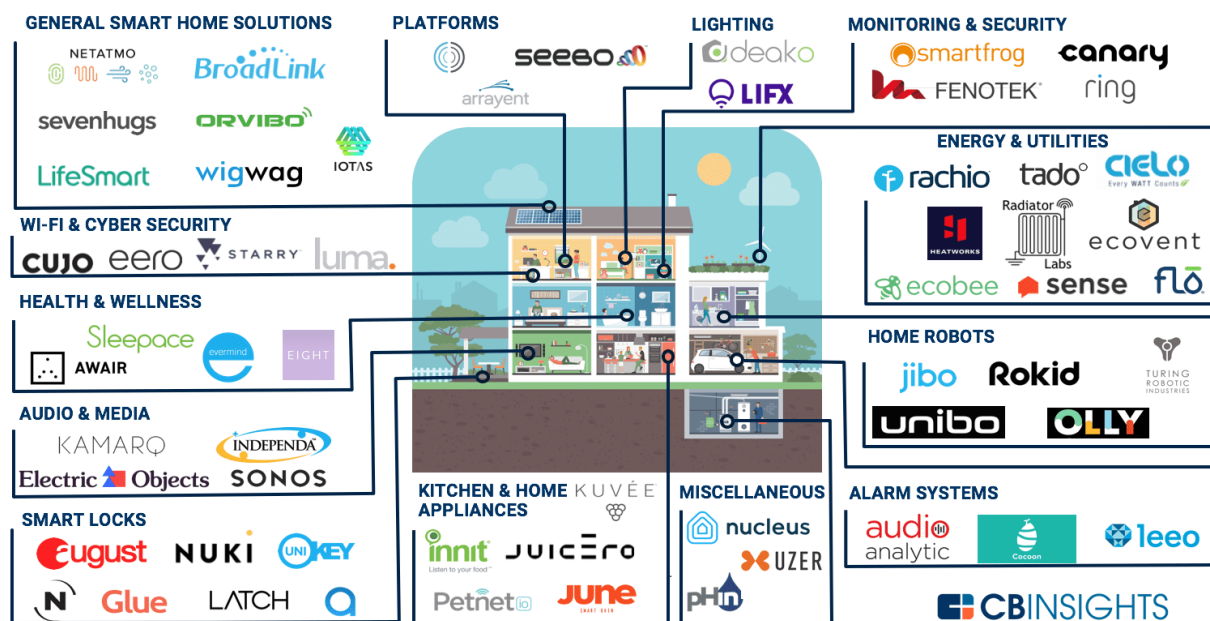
GENERAL SMART HOME SOLUTIONS
NETATMO
BroadLink
sevenhugs
ORVIBO
LifeSmart
wigwag
IOTAS

PLATFORMS
seebo
arrayent

LIGHTING
deako
LIFX

MONITORING & SECURITY
smartfrog
canary
FENOTEK
ring

ENERGY & UTILITIES
rachio
tado°
CIELO
Every WATT Counts
HEATWORKS
Radiator Labs
ecovent
ecobee
sense
flo

WI-FI & CYBER SECURITY
CUJO
eero
STARRY
luma.

HEALTH & WELLNESS
Sleepace
AWAIR
evermind
EIGHT

HOME ROBOTS
jibo
Rokid
TURING ROBOTIC INDUSTRIES
unibo
OLLY

AUDIO & MEDIA
KAMARQ
INDEPENDA
Electric Objects
SONOS

SMART LOCKS
august
NUKI
UNIKEY
Glue
LATCH

KITCHEN & HOME APPLIANCES
KUVÉE
innit
Listen to your food
JUICERO
Petnet io
JUNE
SMART OVEN

MISCELLANEOUS
nucleus
UZER
pHin

ALARM SYSTEMS
audio analytic
Cocoon
leeo

CBINSIGHTS